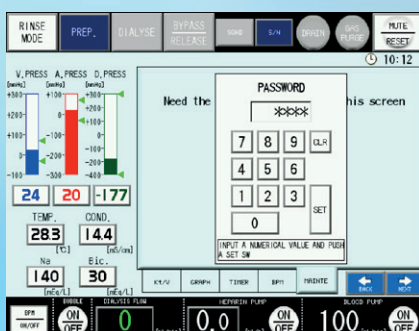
RINSE MODE
PREP.
DIALYSE
BYPASS RELEASE
NONE
S/N
DRAIN
GAS PURGE
MUTE
RESET
10:12

V.PRESS A.PRESS D.PRESS
[mmHg] [mmHg] [mmHg]
+300 +100 +300
+200 0 +200
+100 -100 +100
0 -200 0
-100 -300 -100
-100 -400 -200
-300
-400
24 20 -177

TEMP. COND.
28.3 14.4
[°C] [mS/cm]
Na Bic.
140 30
[mEq/L] [mEq/L]

Need the
his screen

PASSWORD
****
7 8 9 CLR
4 5 6
1 2 3 SET
0
INPUT A NUMERICAL VALUE AND PUSH A SET SW

Kt/V
GRAPH
TIMER
BPM
MAINTE
BACK
NEXT

BPM ON/OFF
BUBBLE
ON OFF
DIALYSIS FLOW
0
HEPARIN PUMP
0.0
ON OFF
BLOOD PUMP
100
ON OFF